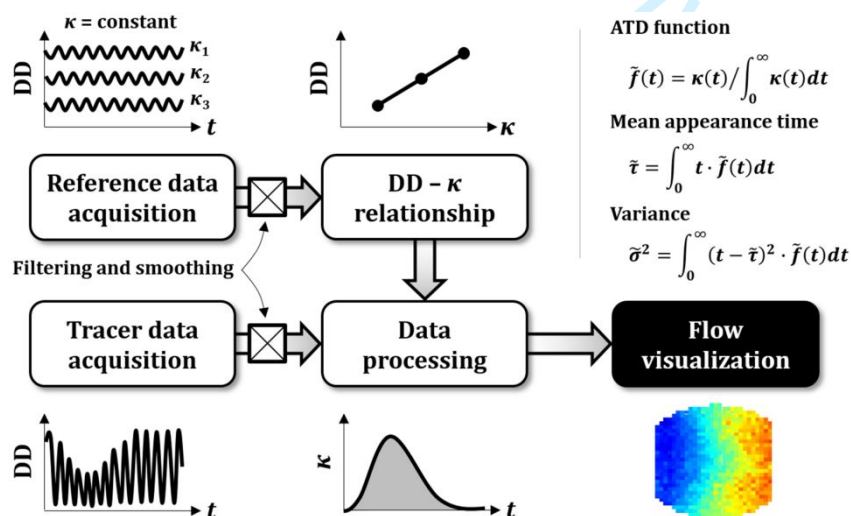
$\kappa$ = constant

DD

$\kappa_1$

$\kappa_2$

$\kappa_3$

$t$

DD

$\kappa$

ATD function

$\tilde{f}(t) = \kappa(t) / \int_0^\infty \kappa(t)dt$

Mean appearance time

$\tilde{\tau} = \int_0^\infty t \cdot \tilde{f}(t)dt$

Variance

$\tilde{\sigma}^2 = \int_0^\infty (t - \tilde{\tau})^2 \cdot \tilde{f}(t)dt$

Reference data acquisition

DD – $\kappa$ relationship

Filtering and smoothing

Tracer data acquisition

Data processing

Flow visualization

DD

$t$

$\kappa$

$t$